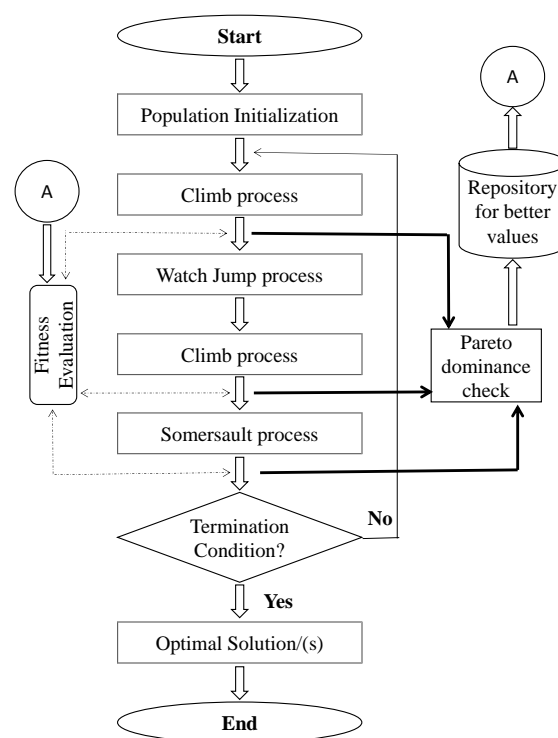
Start

Population Initialization

Climb process

Watch Jump process

Climb process

Somersault process

Termination Condition?

No

Yes

Optimal Solution/(s)

End

A

Fitness Evaluation

A

Repository for better values

Pareto dominance check